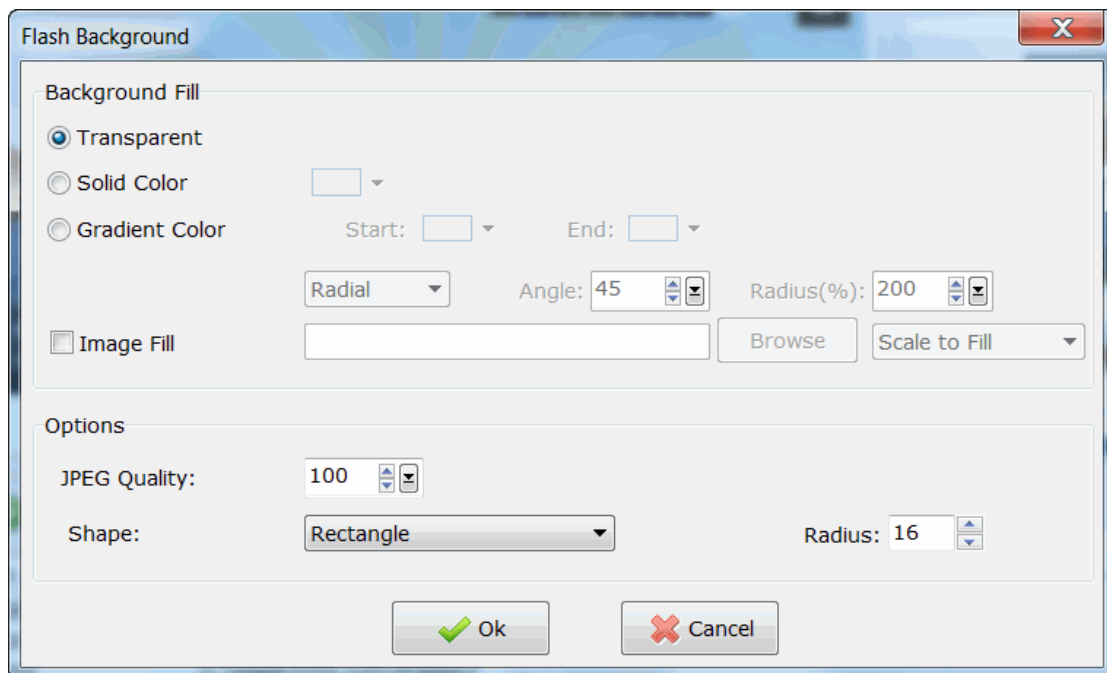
Flash Background

Background Fill

Transparent

Solid Color

Gradient Color Start: End:

Radial Angle: 45 Radius(%): 200

Image Fill Browse Scale to Fill

Options

JPEG Quality: 100

Shape: Rectangle Radius: 16

Ok Cancel